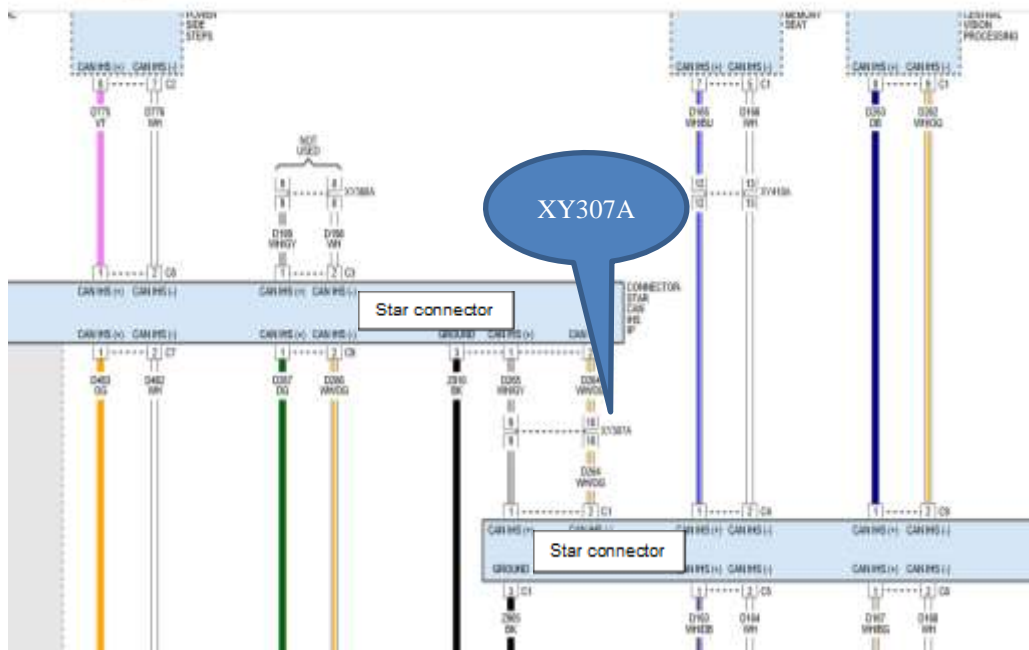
POWER SIDE STEPS

MEMORY SEAT

LEFT/HAL VISION PROCESSING

CAN IHS (+) CAN IHS (-)

CAN IHS (+) CAN IHS (-)

CAN IHS (+) CAN IHS (-)

D775 VT

D776 WH

NOT USED

XY388A

D199 WH/GY

D98 WH

D165 WH/BU

D166 WH

XY410A

D263 DB

D262 WH/OG

XY307A

CONNECTOR STAR CAN IHS IP

Star connector

CAN IHS (+) CAN IHS (-)

CAN IHS (+) CAN IHS (-)

GROUND

CAN IHS (+)

D483 OG

D482 WH

D287 DG

D286 WH/OG

Z910 BK

D265 WH/GY

D264 WH/OG

XY307A

D264 WH/OG

CAN IHS (+) CAN IHS (-)

Star connector

GROUND

Z905 BK

D163 WH/DB

D164 WH

D167 WH/BG

D168 WH